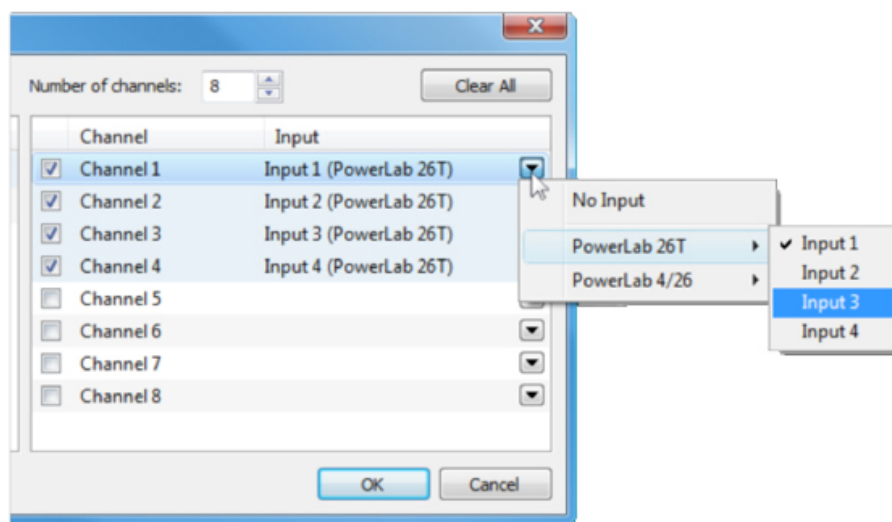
Number of channels: 8

Clear All

| | Channel | Input |
|---|---|---|
| ☑ | Channel 1 | Input 1 (PowerLab 26T) |
| ☑ | Channel 2 | Input 2 (PowerLab 26T) |
| ☑ | Channel 3 | Input 3 (PowerLab 26T) |
| ☑ | Channel 4 | Input 4 (PowerLab 26T) |
| ☐ | Channel 5 | |
| ☐ | Channel 6 | |
| ☐ | Channel 7 | |
| ☐ | Channel 8 | |

No Input
PowerLab 26T
PowerLab 4/26

✔ Input 1
Input 2
Input 3
Input 4

OK
Cancel